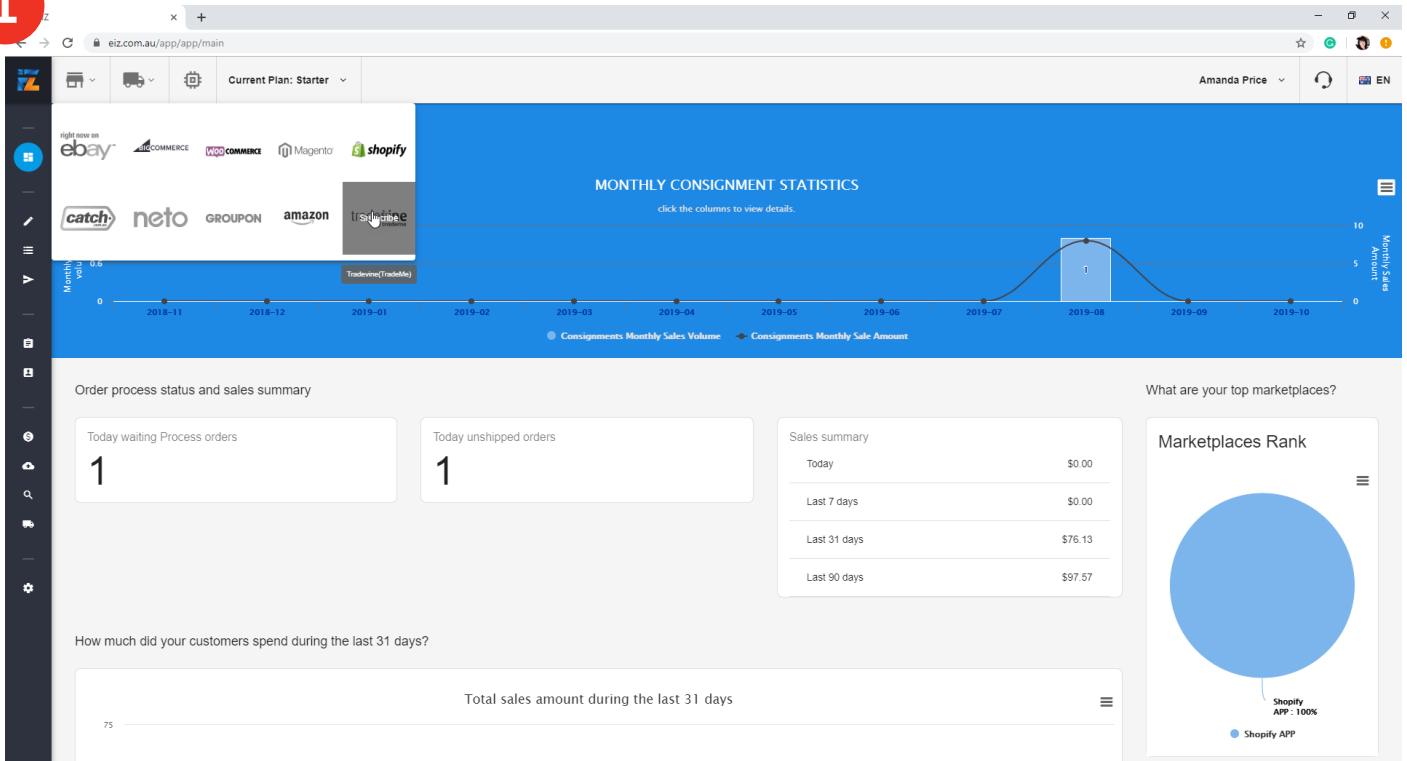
Z

eiz.com.au/app/app/main

Current Plan: Starter

Amanda Price

EN

right now on ebay

BIGCOMMERCE

WOOCOMMERCE

Magento

shopify

catch

neto

GROUPON

amazon

Subscribe

Tradevine(TradeMe)

MONTHLY CONSIGNMENT STATISTICS

click the columns to view details.

Monthly volu

0.6

0

10

5

0

Monthly Sales Amount

1

2018-11 2018-12 2019-01 2019-02 2019-03 2019-04 2019-05 2019-06 2019-07 2019-08 2019-09 2019-10

Consignments Monthly Sales Volume

Consignments Monthly Sale Amount

Order process status and sales summary

Today waiting Process orders

1

Today unshipped orders

1

Sales summary

| | |
|---|---|
| Today | $0.00 |
| Last 7 days | $0.00 |
| Last 31 days | $76.13 |
| Last 90 days | $97.57 |

What are your top marketplaces?

Marketplaces Rank

Shopify APP : 100%

Shopify APP

How much did your customers spend during the last 31 days?

Total sales amount during the last 31 days

75